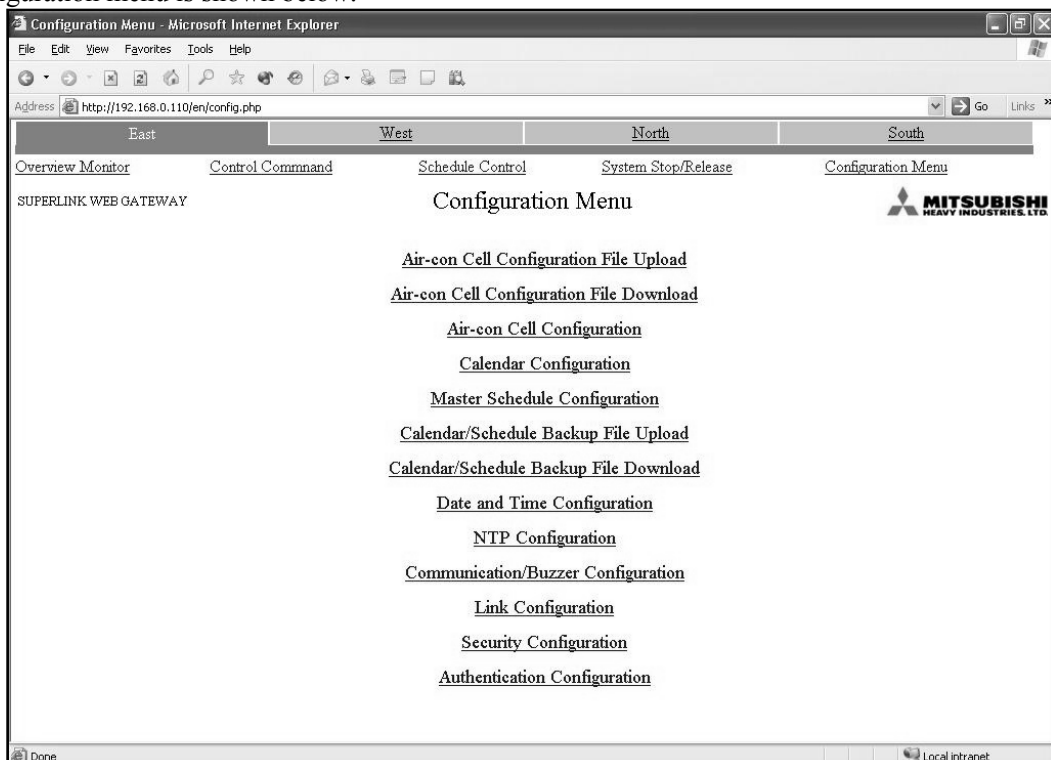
guration menu is shown below.

Configuration Menu - Microsoft Internet Explorer

File Edit View Favorites Tools Help

Address http://192.168.0.110/en/config.php

Go Links

| East | West | North | South |
|---|---|---|---|

Overview Monitor Control Commnand Schedule Control System Stop/Release Configuration Menu

SUPERLINK WEB GATEWAY

Configuration Menu

MITSUBISHI HEAVY INDUSTRIES, LTD.

Air-con Cell Configuration File Upload

Air-con Cell Configuration File Download

Air-con Cell Configuration

Calendar Configuration

Master Schedule Configuration

Calendar/Schedule Backup File Upload

Calendar/Schedule Backup File Download

Date and Time Configuration

NTP Configuration

Communication/Buzzer Configuration

Link Configuration

Security Configuration

Authentication Configuration

Done

Local intranet